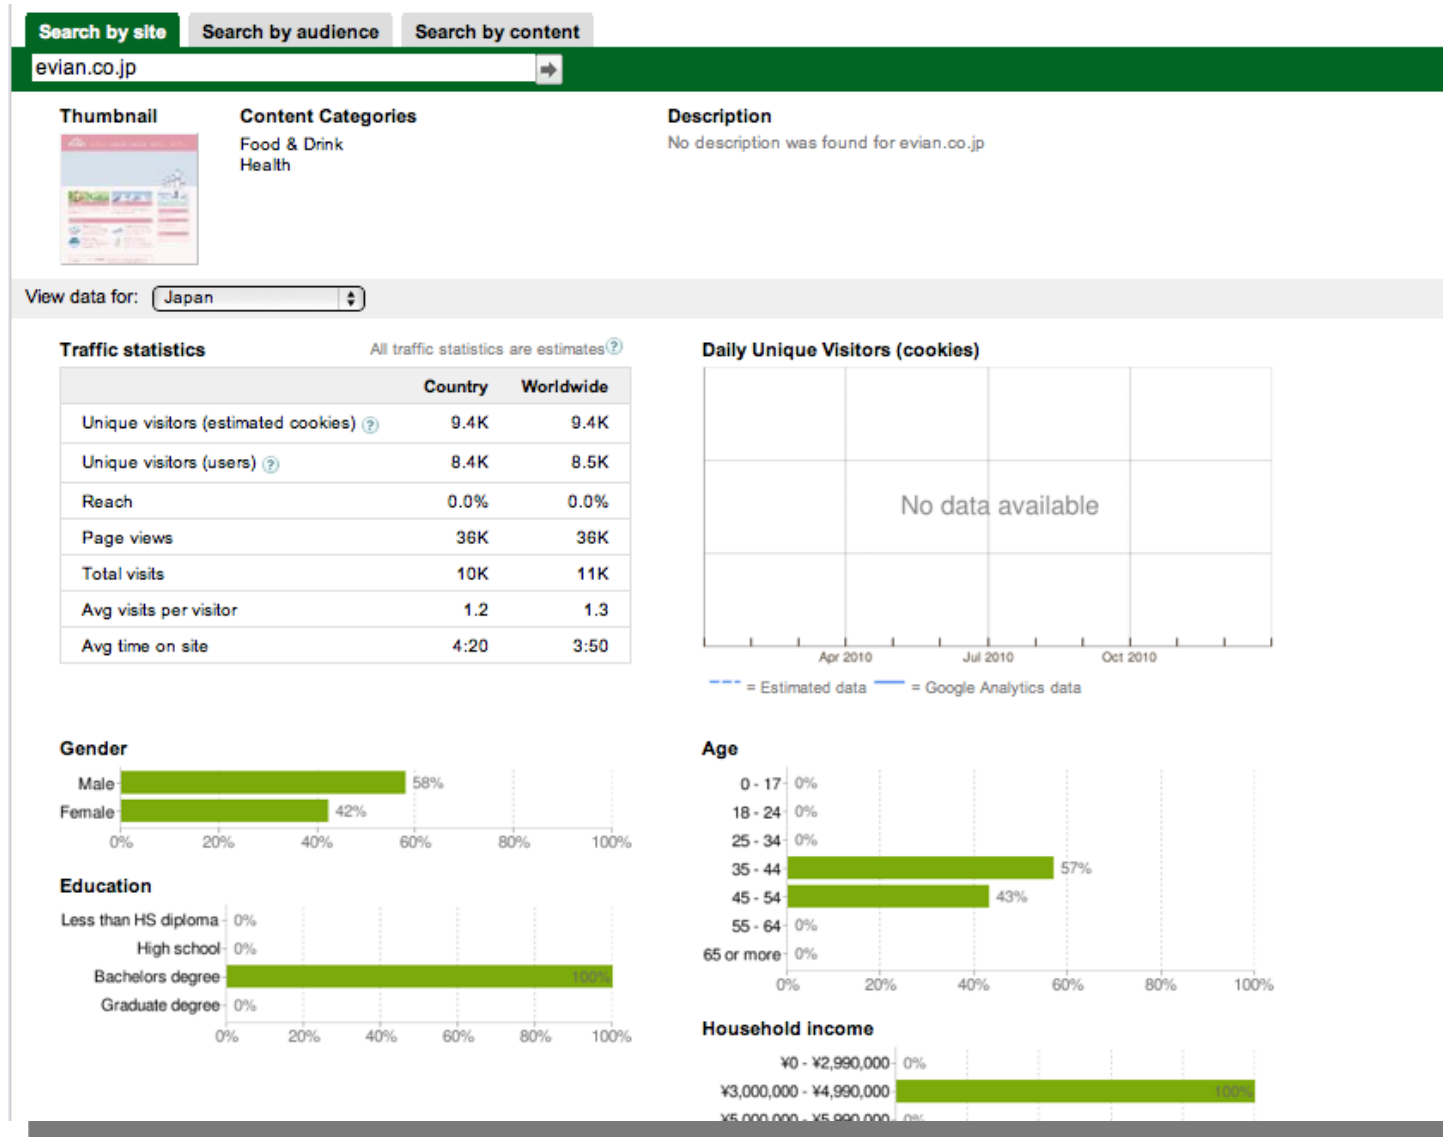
Search by site | Search by audience | Search by content

evian.co.jp

Thumbnail

Content Categories
Food & Drink
Health

Description
No description was found for evian.co.jp

View data for: Japan

Traffic statistics
All traffic statistics are estimates

| | Country | Worldwide |
|---|---|---|
| Unique visitors (estimated cookies) | 9.4K | 9.4K |
| Unique visitors (users) | 8.4K | 8.5K |
| Reach | 0.0% | 0.0% |
| Page views | 36K | 36K |
| Total visits | 10K | 11K |
| Avg visits per visitor | 1.2 | 1.3 |
| Avg time on site | 4:20 | 3:50 |

Daily Unique Visitors (cookies)

No data available

Apr 2010 Jul 2010 Oct 2010

= Estimated data = Google Analytics data

Gender
Male 58%
Female 42%
0% 20% 40% 60% 80% 100%

Education
Less than HS diploma 0%
High school 0%
Bachelors degree 100%
Graduate degree 0%
0% 20% 40% 60% 80% 100%

Age
0 - 17 0%
18 - 24 0%
25 - 34 0%
35 - 44 57%
45 - 54 43%
55 - 64 0%
65 or more 0%
0% 20% 40% 60% 80% 100%

Household income
¥0 - ¥2,990,000 0%
¥3,000,000 - ¥4,990,000 100%
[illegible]